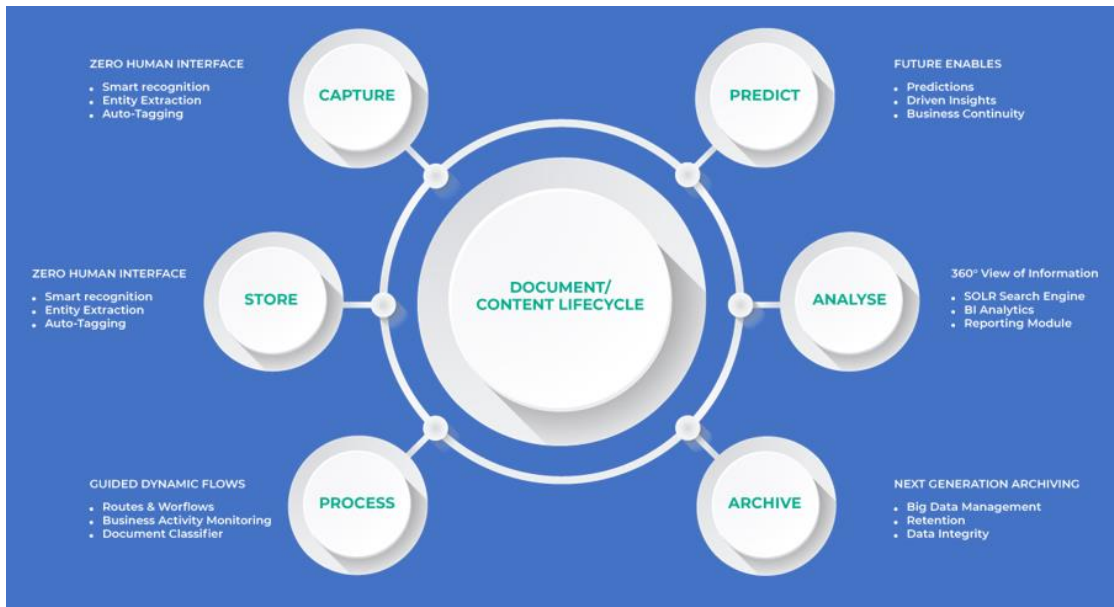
ZERO HUMAN INTERFACE
- Smart recognition
- Entity Extraction
- Auto-Tagging

CAPTURE

PREDICT

FUTURE ENABLES
- Predictions
- Driven Insights
- Business Continuity

ZERO HUMAN INTERFACE
- Smart recognition
- Entity Extraction
- Auto-Tagging

STORE

DOCUMENT/ CONTENT LIFECYCLE

ANALYSE

360° View of Information
- SOLR Search Engine
- BI Analytics
- Reporting Module

GUIDED DYNAMIC FLOWS
- Routes & Worflows
- Business Activity Monitoring
- Document Classifier

PROCESS

ARCHIVE

NEXT GENERATION ARCHIVING
- Big Data Management
- Retention
- Data Integrity